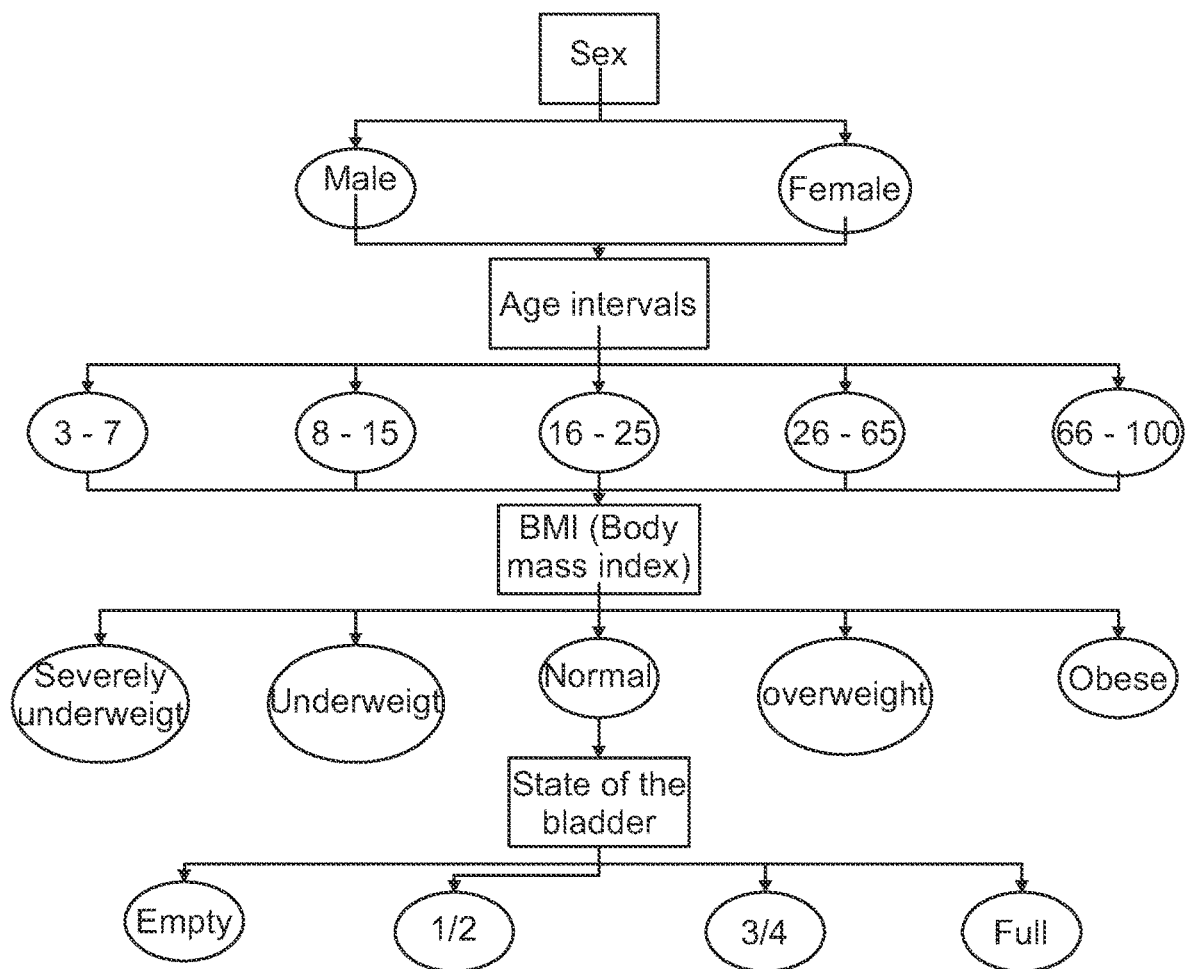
Sex

Male

Female

Age intervals

3 - 7

8 - 15

16 - 25

26 - 65

66 - 100

BMI (Body mass index)

Severely underweigt

Underweigt

Normal

overweight

Obese

State of the bladder

Empty

1/2

3/4

Full